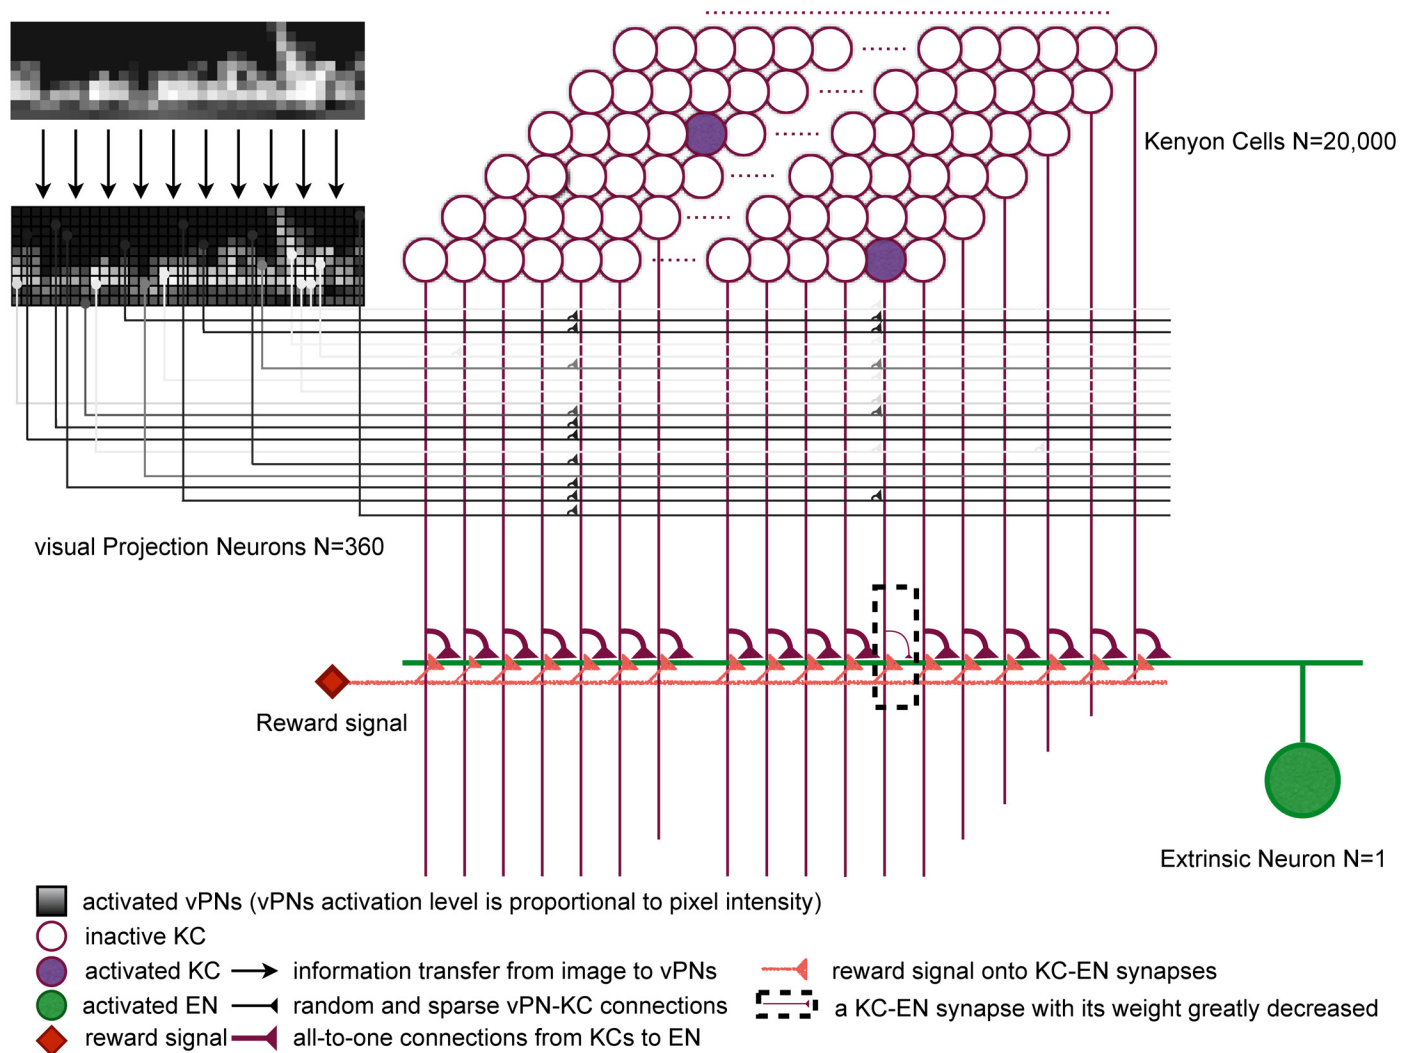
Kenyon Cells N=20,000

visual Projection Neurons N=360

Reward signal

Extrinsic Neuron N=1

activated vPNs (vPNs activation level is proportional to pixel intensity)

inactive KC

activated KC

information transfer from image to vPNs

reward signal onto KC-EN synapses

activated EN

random and sparse vPN-KC connections

a KC-EN synapse with its weight greatly decreased

reward signal

all-to-one connections from KCs to EN